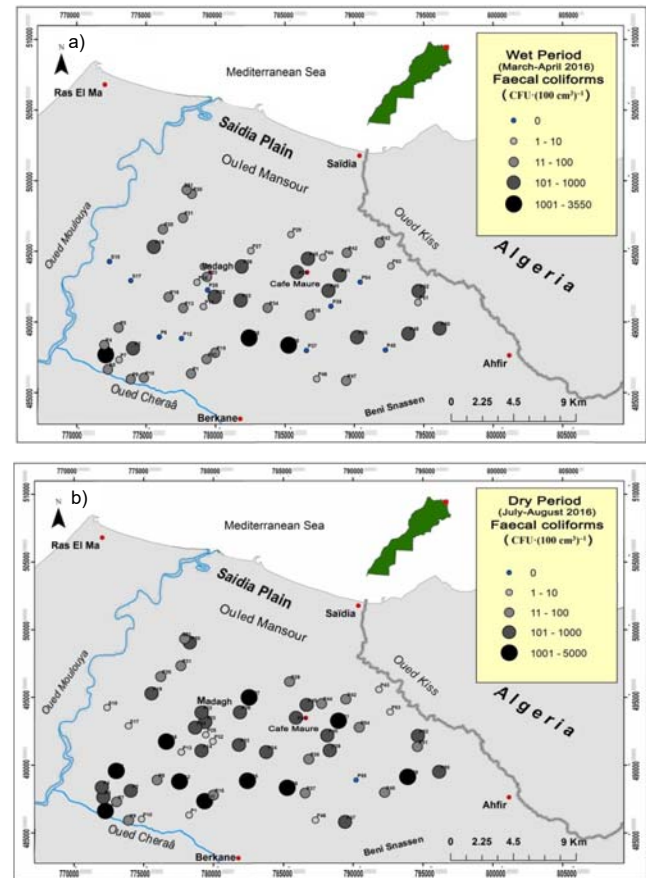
a)

770000 775000 780000 785000 790000 795000 800000 805000

N

Mediterranean Sea

Ras El Ma

Saïdia Plain

Ouled Mansour

Saïdia

Oued Moulouya

Madagh

Cafe Maure

Oued Kiss

Algeria

Oued Cheraâ

Berkane

Beni Snassen

Ahfir

0 2.25 4.5 9 Km

Wet Period
(March-April 2016)
Faecal coliforms
( CFU·(100 cm$^3$)$^{-1}$ )

0

1 - 10

11 - 100

101 - 1000

1001 - 3550

510000 505000 500000 495000 490000 485000

b)

770000 775000 780000 785000 790000 795000 800000 805000

N

Mediterranean Sea

Ras El Ma

Saïdia Plain

Ouled Mansour

Saïdia

Oued Moulouya

Madagh

Cafe Maure

Oued Kiss

Algeria

Oued Cheraâ

Berkane

Beni Snassen

Ahfir

0 2.25 4.5 9 Km

Dry Period
(July-August 2016)
Faecal coliforms
( CFU·(100 cm$^3$)$^{-1}$ )

0

1 - 10

11 - 100

101 - 1000

1001 - 5000

510000 505000 500000 495000 490000 485000